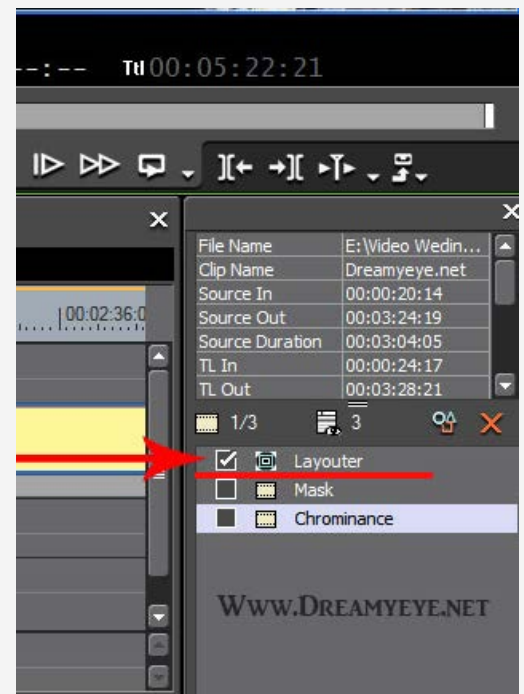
--:--   Ttl 00:05:22:21

00:02:36:0

| File Name | E:\Video Wedin... |
|---|---|
| Clip Name | Dreamyeye.net |
| Source In | 00:00:20:14 |
| Source Out | 00:03:24:19 |
| Source Duration | 00:03:04:05 |
| TL In | 00:00:24:17 |
| TL Out | 00:03:28:21 |

1/3   3

Layouter
Mask
Chrominance

WWW.DREAMYEYE.NET